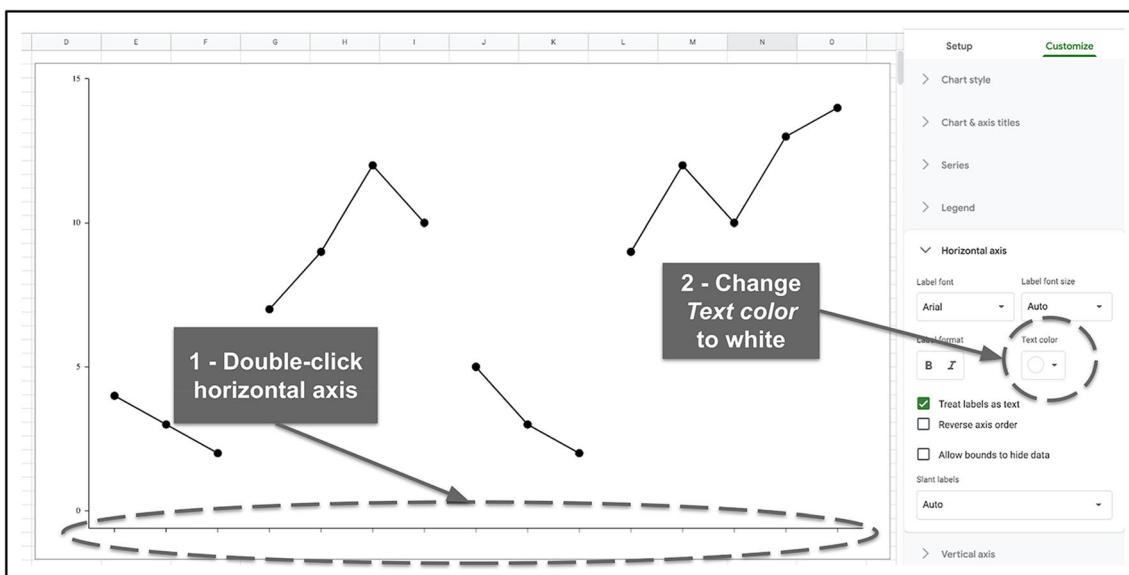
D E F G H I J K L M N O

15

10

5

0

1 - Double-click horizontal axis

2 - Change *Text color* to white

Setup Customize

Chart style

Chart & axis titles

Series

Legend

Horizontal axis

Label font

Arial

Label font size

Auto

Label format

B I

Text color

Treat labels as text

Reverse axis order

Allow bounds to hide data

Slant labels

Auto

Vertical axis